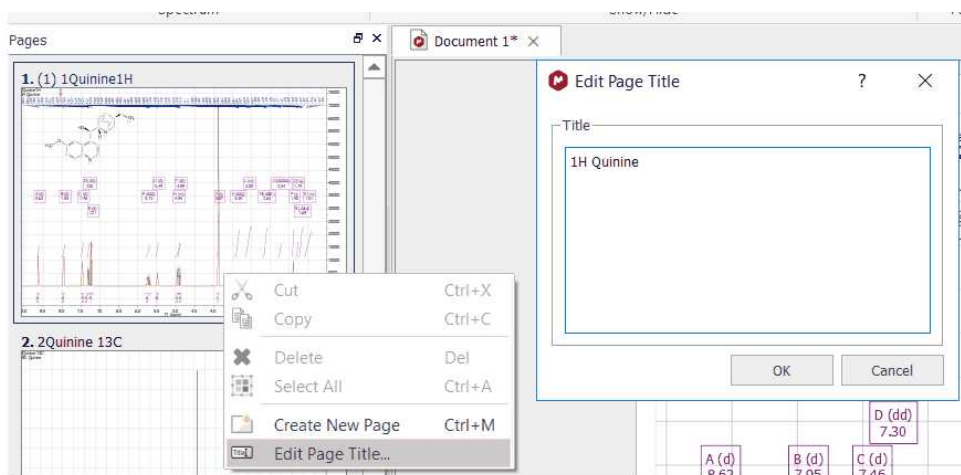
Spectrum

Show/Hide

Pages

Document 1*

1. (1) 1Quinine1H

2. 2Quinine 13C

Cut Ctrl+X
Copy Ctrl+C
Delete Del
Select All Ctrl+A
Create New Page Ctrl+M
Edit Page Title...

Edit Page Title ? ×

Title

1H Quinine

OK Cancel

D (dd)
7.30

A (d)
8.62

B (d)
7.95

C (d)
7.46